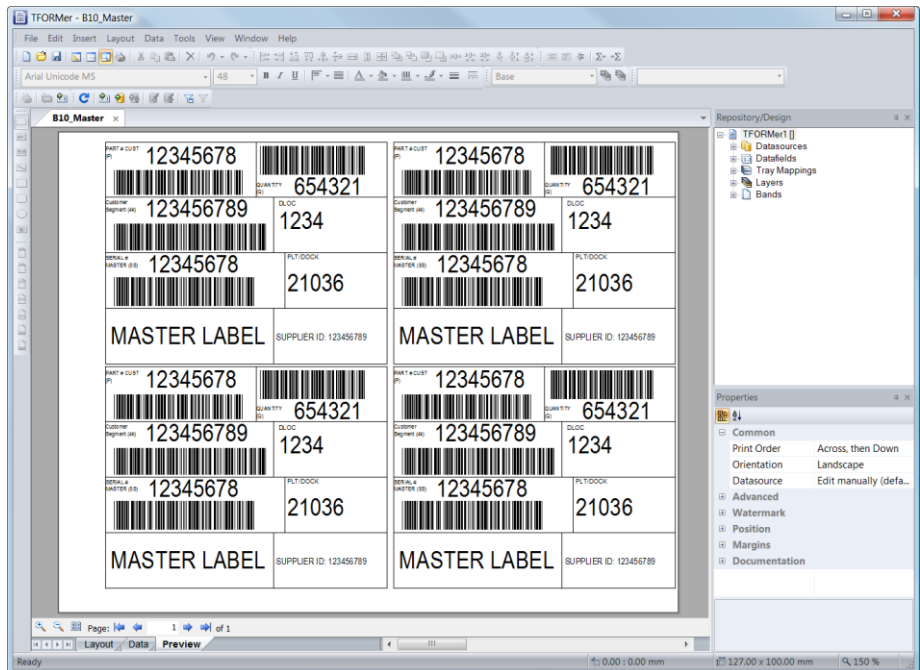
TFORMer - B10_Master

File Edit Insert Layout Data Tools View Window Help

Arial Unicode MS 48 Base

B10_Master

PART # CUST (P) 12345678
QUANTITY (Q) 654321
Customer Segment (4K) 123456789
DLOC 1234
SERIAL # MASTER (5S) 12345678
PLT/DOCK 21036
MASTER LABEL
SUPPLIER ID: 123456789

PART # CUST (P) 12345678
QUANTITY (Q) 654321
Customer Segment (4K) 123456789
DLOC 1234
SERIAL # MASTER (5S) 12345678
PLT/DOCK 21036
MASTER LABEL
SUPPLIER ID: 123456789

PART # CUST (P) 12345678
QUANTITY (Q) 654321
Customer Segment (4K) 123456789
DLOC 1234
SERIAL # MASTER (5S) 12345678
PLT/DOCK 21036
MASTER LABEL
SUPPLIER ID: 123456789

PART # CUST (P) 12345678
QUANTITY (Q) 654321
Customer Segment (4K) 123456789
DLOC 1234
SERIAL # MASTER (5S) 12345678
PLT/DOCK 21036
MASTER LABEL
SUPPLIER ID: 123456789

Page: 1 of 1

Layout Data Preview

Repository/Design
TFORMer1 []
Datasources
Datafields
Tray Mappings
Layers
Bands

Properties
Common
| Print Order | Across, then Down |
|---|---|
| Orientation | Landscape |
| Datasource | Edit manually (defa... |
Advanced
Watermark
Position
Margins
Documentation

Ready 0.00 : 0.00 mm 127.00 x 100.00 mm 150 %